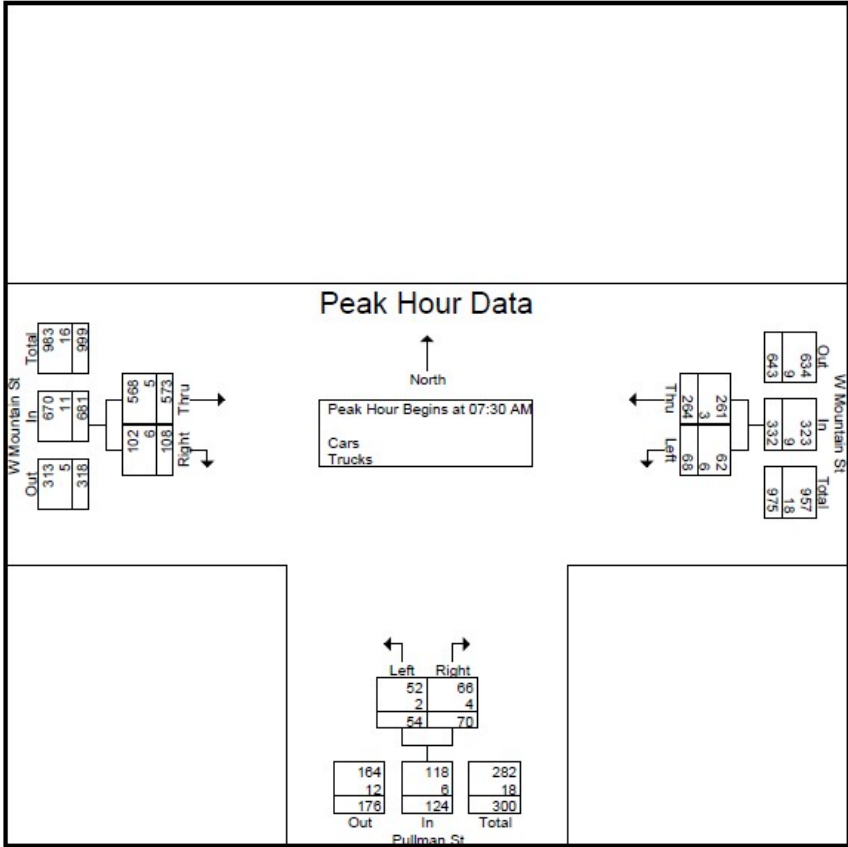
Peak Hour Data

North

Peak Hour Begins at 07:30 AM

Cars
Trucks

W Mountain St

| Out | In | Total |
|---|---|---|
| 313 | 670 | 983 |
| 5 | 11 | 16 |
| 318 | 681 | 999 |

| Thru | Right |
|---|---|
| 568 | 102 |
| 5 | 6 |
| 573 | 108 |

W Mountain St

| Out | In | Total |
|---|---|---|
| 634 | 323 | 957 |
| 9 | 9 | 18 |
| 643 | 332 | 975 |

| Left | Thru |
|---|---|
| 62 | 261 |
| 6 | 3 |
| 68 | 264 |

| Left | Right |
|---|---|
| 52 | 66 |
| 2 | 4 |
| 54 | 70 |

| Out | In | Total |
|---|---|---|
| 164 | 118 | 282 |
| 12 | 6 | 18 |
| 176 | 124 | 300 |

Pullman St